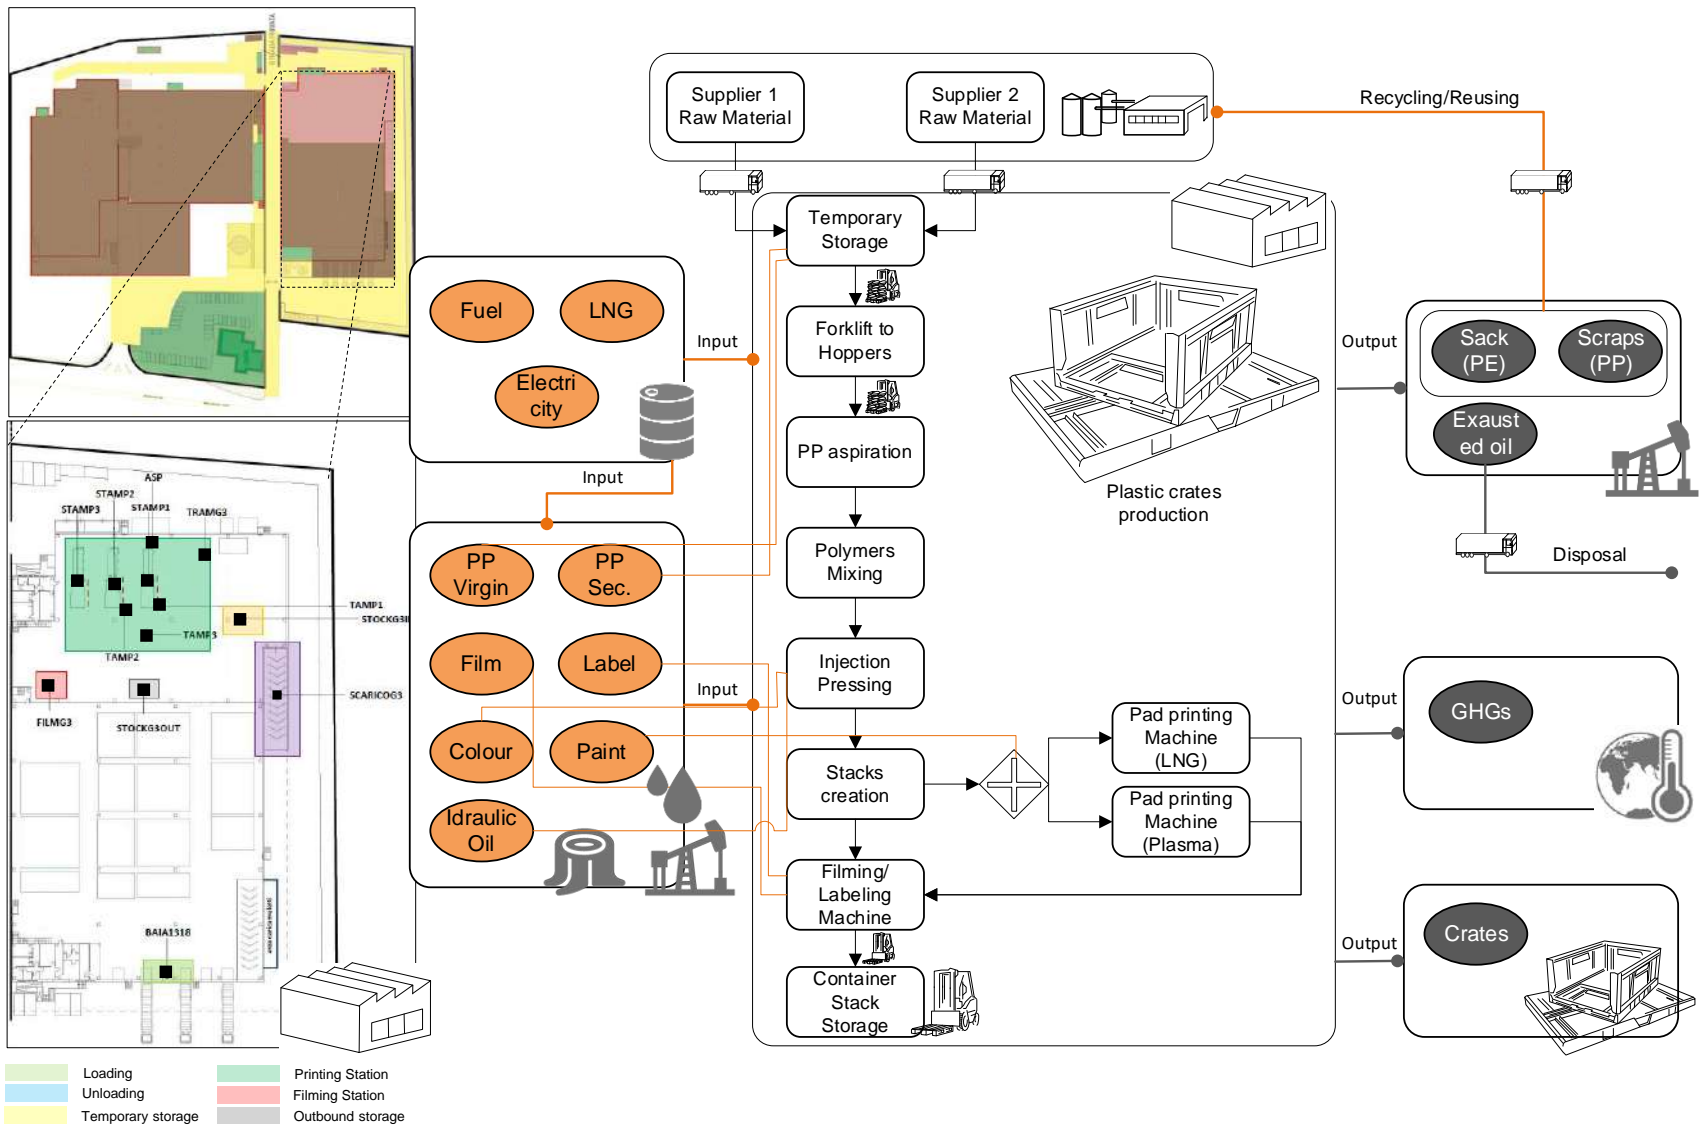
Supplier 1
Raw Material

Supplier 2
Raw Material

Recycling/Reusing

Temporary Storage

Forklift to Hoppers

PP aspiration

Polymers Mixing

Injection Pressing

Stacks creation

Filming/ Labeling Machine

Container Stack Storage

Pad printing Machine (LNG)

Pad printing Machine (Plasma)

Plastic crates production

Fuel

LNG

Electri city

Input

Input

PP Virgin

PP Sec.

Film

Label

Input

Colour

Paint

Idraulic Oil

Output

Sack (PE)

Scraps (PP)

Exaust ed oil

Disposal

Output

GHGs

Output

Crates

ASP
STAMP2
STAMP3
STAMP1
TRAMG3
TAMP1
STOCKG3I
TAMP3
TAMP2
SCARICOG3
FILMG3
STOCKG3OUT
BAIA1318

Loading
Unloading
Temporary storage
Printing Station
Filming Station
Outbound storage